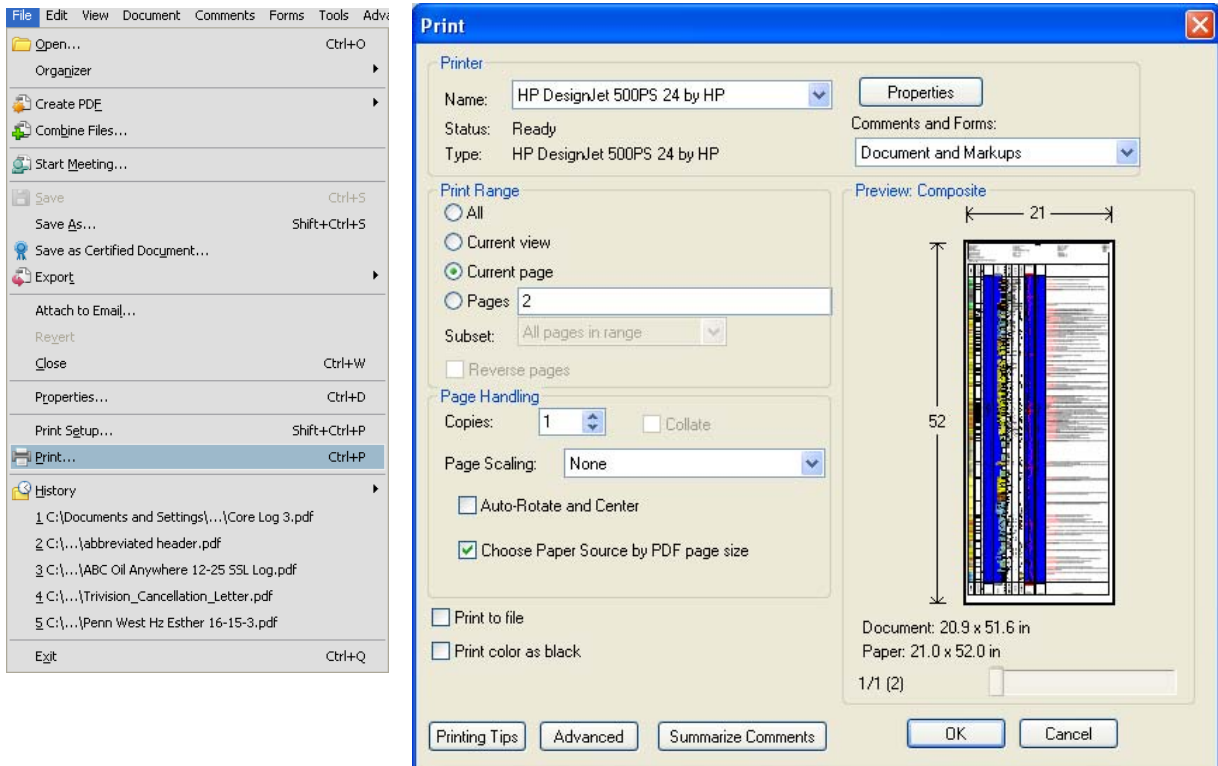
File Edit View Document Comments Forms Tools Adv

Open... Ctrl+O
Organizer
Create PDF
Combine Files...
Start Meeting...
Save Ctrl+S
Save As... Shift+Ctrl+S
Save as Certified Document...
Export
Attach to Email...
Revert
Close Ctrl+W
Properties... Ctrl+D
Print Setup... Shift+Ctrl+P
Print... Ctrl+P
History
1 C:\Documents and Settings\...\Core Log 3.pdf
2 C:\...\abbreviated header.pdf
3 C:\...\ABC Oil Anywhere 12-25 SSL Log.pdf
4 C:\...\Trivision_Cancellation_Letter.pdf
5 C:\...\Penn West Hz Esther 16-15-3.pdf
Exit Ctrl+Q

Print

Printer
Name: HP DesignJet 500PS 24 by HP
Properties
Status: Ready
Comments and Forms:
Type: HP DesignJet 500PS 24 by HP
Document and Markups

Print Range
All
Current view
Current page
Pages 2
Subset: All pages in range
Reverse pages

Preview: Composite
21
52

Page Handling
Copies: 1
Collate
Page Scaling: None
Auto-Rotate and Center
Choose Paper Source by PDF page size

Print to file
Print color as black

Document: 20.9 x 51.6 in
Paper: 21.0 x 52.0 in
1/1 (2)

Printing Tips
Advanced
Summarize Comments
OK
Cancel